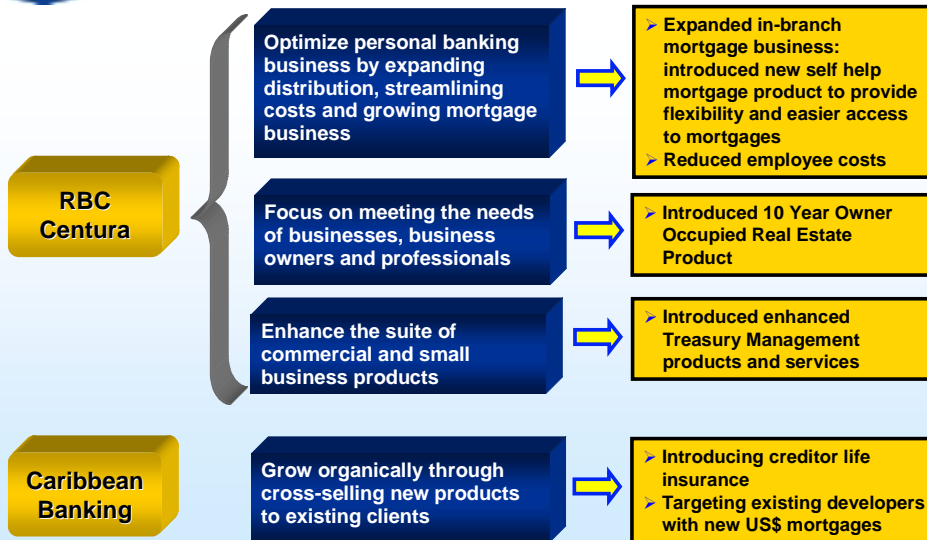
RBC Centura

Optimize personal banking business by expanding distribution, streamlining costs and growing mortgage business

➢ Expanded in-branch mortgage business: introduced new self help mortgage product to provide flexibility and easier access to mortgages
➢ Reduced employee costs

Focus on meeting the needs of businesses, business owners and professionals

➢ Introduced 10 Year Owner Occupied Real Estate Product

Enhance the suite of commercial and small business products

➢ Introduced enhanced Treasury Management products and services

Caribbean Banking

Grow organically through cross-selling new products to existing clients

➢ Introducing creditor life insurance
➢ Targeting existing developers with new US$ mortgages